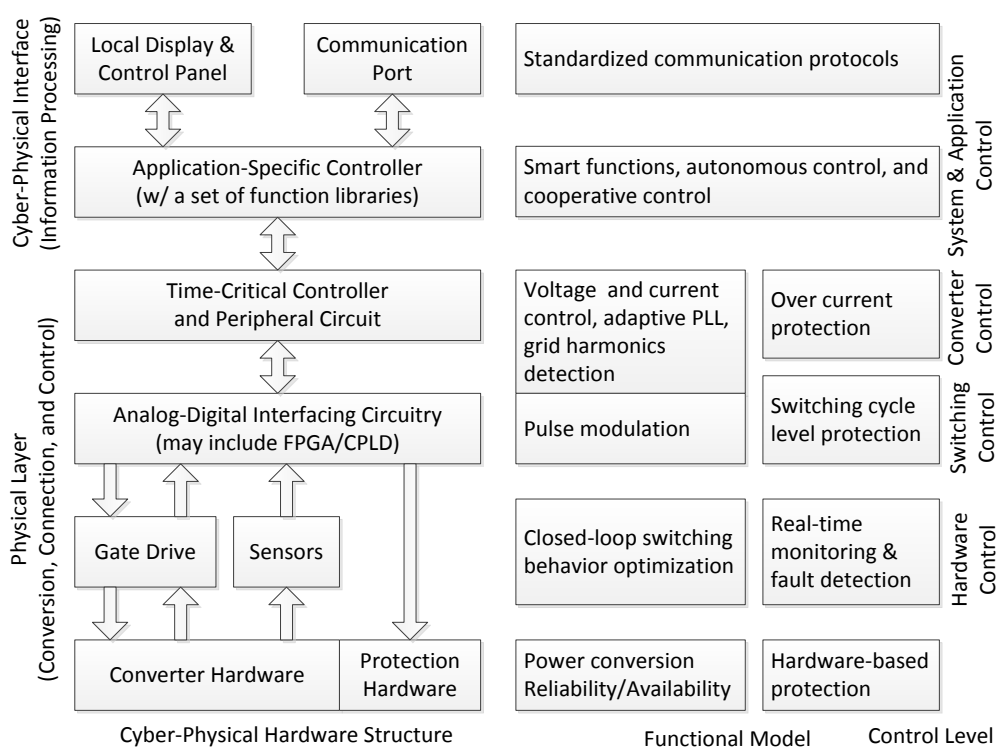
Cyber-Physical Interface (Information Processing)

Local Display & Control Panel

Communication Port

Application-Specific Controller (w/ a set of function libraries)

Physical Layer (Conversion, Connection, and Control)

Time-Critical Controller and Peripheral Circuit

Analog-Digital Interfacing Circuitry (may include FPGA/CPLD)

Gate Drive

Sensors

Converter Hardware

Protection Hardware

Cyber-Physical Hardware Structure

Standardized communication protocols

Smart functions, autonomous control, and cooperative control

Voltage and current control, adaptive PLL, grid harmonics detection

Over current protection

Pulse modulation

Switching cycle level protection

Closed-loop switching behavior optimization

Real-time monitoring & fault detection

Power conversion Reliability/Availability

Hardware-based protection

Functional Model

System & Application Control

Converter Control

Switching Control

Hardware Control

Control Level